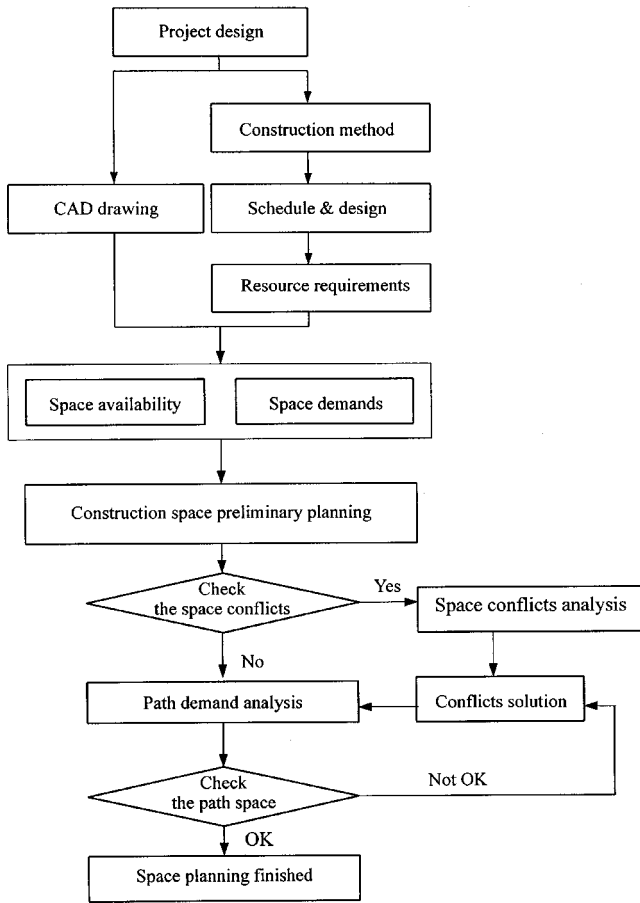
Project design

Construction method

CAD drawing

Schedule & design

Resource requirements

Space availability

Space demands

Construction space preliminary planning

Check the space conflicts

Yes

Space conflicts analysis

No

Path demand analysis

Conflicts solution

Check the path space

Not OK

OK

Space planning finished